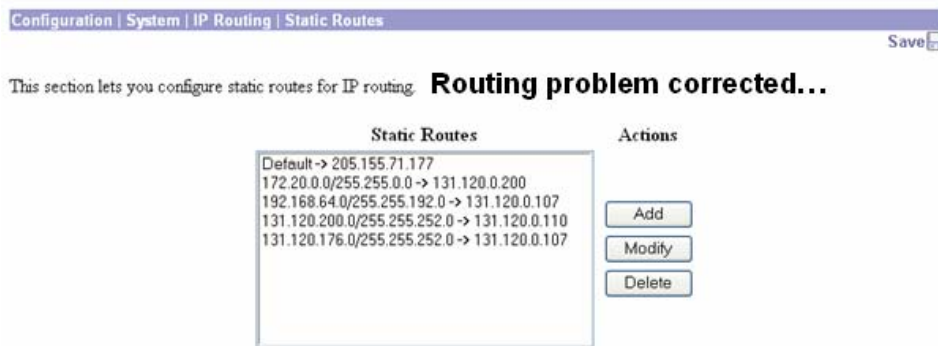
Configuration | System | IP Routing | Static Routes

Save

This section lets you configure static routes for IP routing. Routing problem corrected...

Static Routes

Actions

Default -> 205.155.71.177
172.20.0.0/255.255.0.0 -> 131.120.0.200
192.168.64.0/255.255.192.0 -> 131.120.0.107
131.120.200.0/255.255.252.0 -> 131.120.0.110
131.120.176.0/255.255.252.0 -> 131.120.0.107

Add

Modify

Delete